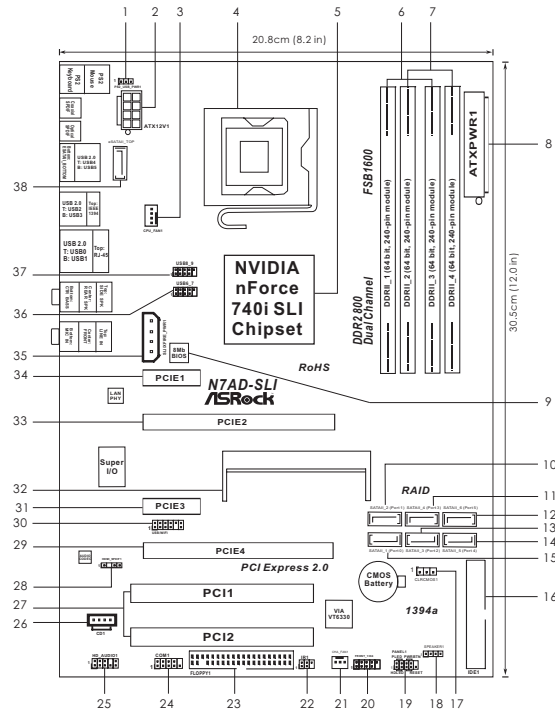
1 2 3 4 5 6 7

20.8cm (8.2 in)

PS2 Keyboard
PS2 Mouse
PW_USB_PWR1
ATX12V1
eSATAII_TOP
Coaxial SPDIF
Optical SPDIF
eSATA2 USB 2.0 T: USB4 B: USB5
CPU_FAN1
USB 2.0 T: USB2 B: USB3
Top: IEEE 1394
USB 2.0 T: USB0 B: USB1
Top: RJ-45
USB8_9
USB6_7
SYS_FAN1
SMb BIOS
PCIE1
LAN PHY
PCIE2
Super I/O
PCIE3
PCIE4
PCI1
PCI2
CD1
HD_AUDIO1
COM1
FLOPPY1
IR1
PWR_FAN1
FRONT_1394
PANEL1
SPEAKER1
IDE1
CLRCMOS1
CMOS Battery
VIA VT6330
1394a
PCI Express 2.0
RAID
SATAII_2 (Port1)
SATAII_4 (Port3)
SATAII_6 (Port5)
SATAII_1 (Port0)
SATAII_3 (Port2)
SATAII_5 (Port4)
N7AD-SLI
ASRock
RoHS

NVIDIA nForce 740i SLI Chipset

FSB1600
DDR2 800 Dual Channel
DDRII_1 (64 bit, 240-pin module)
DDRII_2 (64 bit, 240-pin module)
DDRII_3 (64 bit, 240-pin module)
DDRII_4 (64 bit, 240-pin module)
ATXPWR1

30.5cm (12.0 in)

8
38
37
36
35
34
33
32
31
30
29
28
27
26
9
10
11
12
13
14
15
16
25 24 23 22 21 20 19 18 17